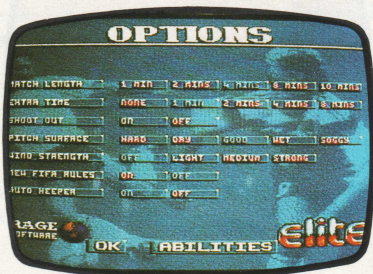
OPTIONS

MATCH LENGTH | 1 MIN | 2 MINS | 4 MINS | 8 MINS | 10 MINS
EXTRA TIME | NONE | 1 MIN | 2 MINS | 4 MINS | 8 MINS
SHOOT OUT | ON | OFF
PITCH SURFACE | HARD | DRY | GOOD | WET | SOGGY
WIND STRENGTH | OFF | LIGHT | MEDIUM | STRONG
NEW FIFA RULES | ON | OFF
AUTO KEEPER | ON | OFF

RAGE SOFTWARE

OK
ABILITIES

Elite